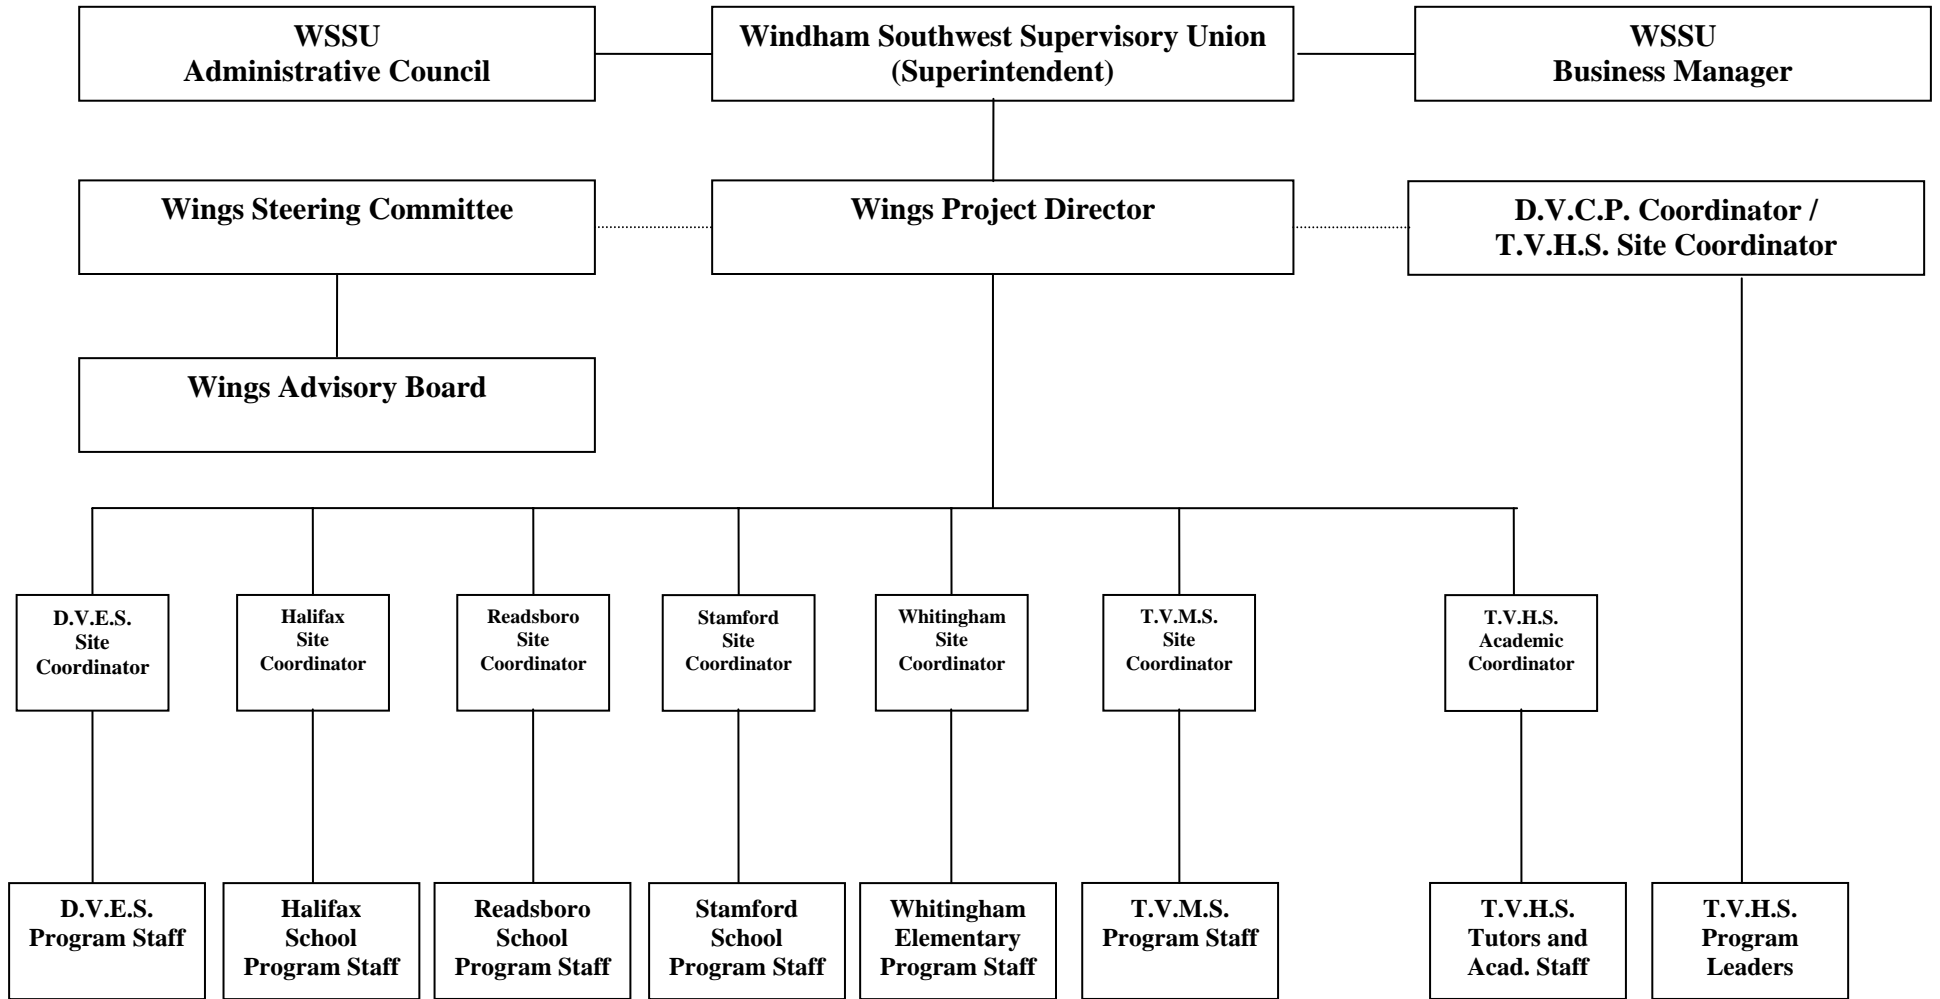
WSSU
Administrative Council

Windham Southwest Supervisory Union
(Superintendent)

WSSU
Business Manager

Wings Steering Committee

Wings Project Director

D.V.C.P. Coordinator /
T.V.H.S. Site Coordinator

Wings Advisory Board

D.V.E.S.
Site
Coordinator

Halifax
Site
Coordinator

Readsboro
Site
Coordinator

Stamford
Site
Coordinator

Whitingham
Site
Coordinator

T.V.M.S.
Site
Coordinator

T.V.H.S.
Academic
Coordinator

D.V.E.S.
Program Staff

Halifax
School
Program Staff

Readsboro
School
Program Staff

Stamford
School
Program Staff

Whitingham
Elementary
Program Staff

T.V.M.S.
Program Staff

T.V.H.S.
Tutors and
Acad. Staff

T.V.H.S.
Program
Leaders